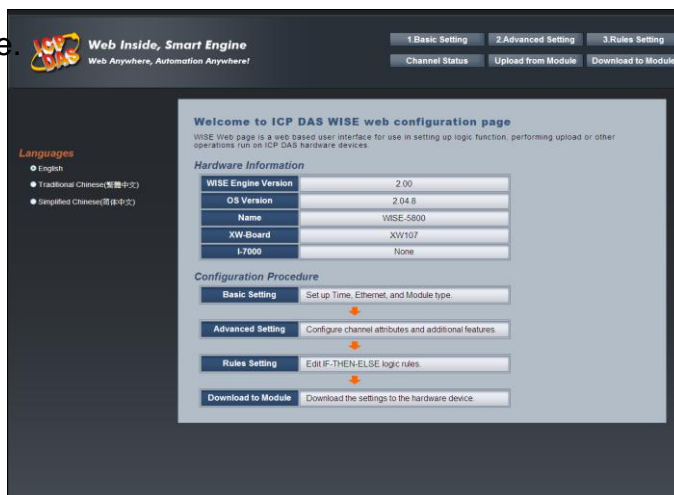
e.

ICP DAS

Web Inside, Smart Engine
Web Anywhere, Automation Anywhere!

1.Basic Setting
2.Advanced Setting
3.Rules Setting
Channel Status
Upload from Module
Download to Module

Languages
English
Traditional Chinese(繁體中文)
Simplified Chinese(简体中文)

Welcome to ICP DAS WISE web configuration page

WISE Web page is a web based user interface for use in setting up logic function, performing upload or other operations run on ICP DAS hardware devices.

Hardware Information

| | |
|---|---|
| WISE Engine Version | 2.00 |
| OS Version | 2.04.8 |
| Name | WISE-5800 |
| XW-Board | XW107 |
| I-7000 | None |

Configuration Procedure

| | |
|---|---|
| Basic Setting | Set up Time, Ethernet, and Module type. |
| Advanced Setting | Configure channel attributes and additional features. |
| Rules Setting | Edit IF-THEN-ELSE logic rules. |
| Download to Module | Download the settings to the hardware device. |